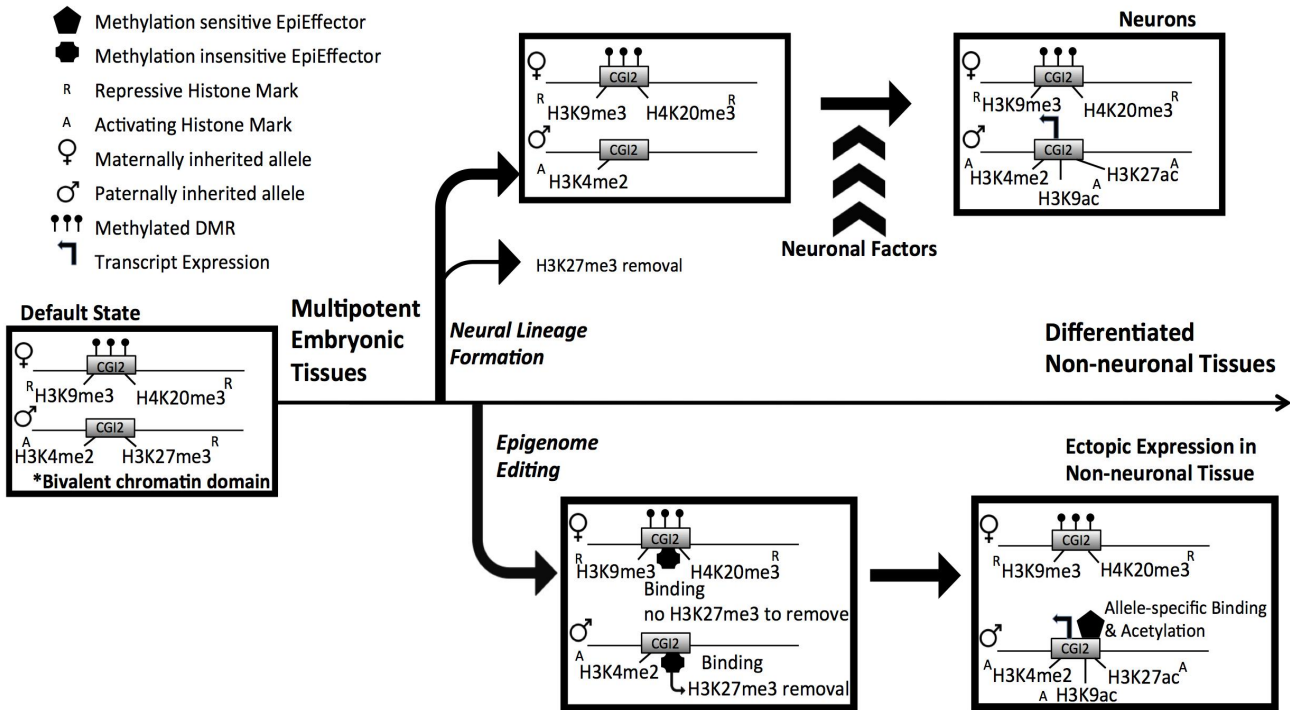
Methylation sensitive EpiEffector
Methylation insensitive EpiEffector
R Repressive Histone Mark
A Activating Histone Mark
♀ Maternally inherited allele
♂ Paternally inherited allele
Methylated DMR
Transcript Expression

Default State
♀ CGI2
$^R$H3K9me3 H4K20me3$^R$
♂ CGI2
$^A$H3K4me2 H3K27me3$^R$
*Bivalent chromatin domain

Multipotent Embryonic Tissues

♀ CGI2
$^R$H3K9me3 H4K20me3$^R$
♂ CGI2
$^A$H3K4me2

H3K27me3 removal

Neural Lineage Formation

Neuronal Factors

Neurons
♀ CGI2
$^R$H3K9me3 H4K20me3$^R$
♂ CGI2
$^A$H3K4me2 H3K27ac$^A$
$^A$H3K9ac

Differentiated Non-neuronal Tissues

Epigenome Editing

♀ CGI2
$^R$H3K9me3 H4K20me3$^R$
Binding
no H3K27me3 to remove
♂ CGI2
$^A$H3K4me2 Binding
H3K27me3 removal

Ectopic Expression in Non-neuronal Tissue
♀ CGI2
$^R$H3K9me3 H4K20me3$^R$
♂ CGI2
Allele-specific Binding & Acetylation
$^A$H3K4me2 H3K27ac$^A$
$^A$H3K9ac